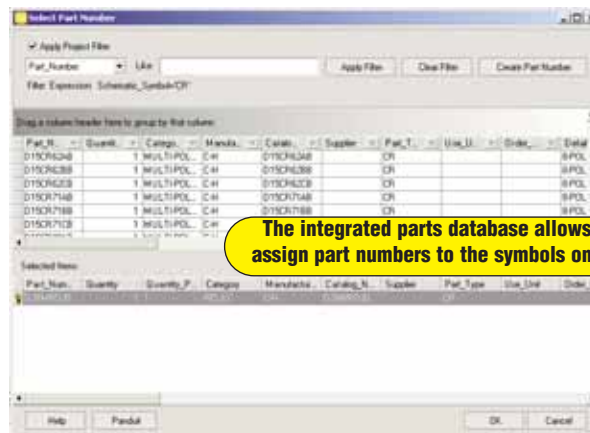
Select Part Number

Apply Project Filter

Part_Number Like Apply Filter Clear Filter Create Part Number

Filter Expression: Schematic_Symbol='CR'

Drag a column header here to group by that column

| Part_N... | Quantit... | Catego... | Manufa... | Catalo... | Supplier | Part_T... | Use_U... | Order_... | Detail |
|---|---|---|---|---|---|---|---|---|---|
| D15CR62A8 | 1 | MULTI-POL... | C-H | D15CR62A8 | | CR | | | 8 POL |
| D15CR62B8 | 1 | MULTI-POL... | C-H | D15CR62B8 | | CR | | | 8 POL |
| D15CR62C8 | 1 | MULTI-POL... | C-H | D15CR62C8 | | CR | | | 8 POL |
| D15CR71A8 | 1 | MULTI-POL... | C-H | D15CR71A8 | | CR | | | 8 POL |
| D15CR71B8 | 1 | MULTI-POL... | C-H | D15CR71B8 | | CR | | | 8 POL |
| D15CR71C8 | 1 | MULTI-POL... | C-H | D15CR71C8 | | CR | | | 8 POL |

The integrated parts database allows assign part numbers to the symbols on

Selected Items:

| Part_Num... | Quantity | Quantity_P... | Category | Manufactu... | Catalog_N... | Supplier | Part_Type | Use_Unit | Order_ |
|---|---|---|---|---|---|---|---|---|---|
| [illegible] | | 1 | RELAY | C-H | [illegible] | | CR | | |

Help Pandoll OK Cancel